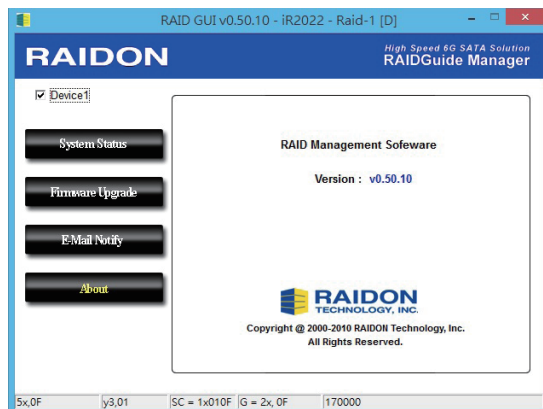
RAID GUI v0.50.10 - iR2022 - Raid-1 [D]

RAIDON

High Speed 6G SATA Solution
RAIDGuide Manager

Device1

System Status

Firmware Upgrade

E-Mail Notify

About

RAID Management Sofeware

Version : v0.50.10

RAIDON
TECHNOLOGY, INC.

Copyright @ 2000-2010 RAIDON Technology, Inc.
All Rights Reserved.

5x,0F | y3,01 | SC = 1x010F | G = 2x, 0F | 170000